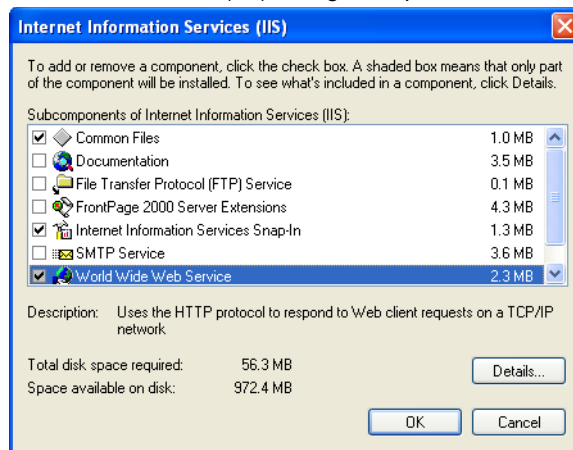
Internet Information Services (IIS)

To add or remove a component, click the check box. A shaded box means that only part of the component will be installed. To see what's included in a component, click Details.

Subcomponents of Internet Information Services (IIS):

| | | |
|---|---|---|
| ☑ | Common Files | 1.0 MB |
| ☐ | Documentation | 3.5 MB |
| ☐ | File Transfer Protocol (FTP) Service | 0.1 MB |
| ☐ | FrontPage 2000 Server Extensions | 4.3 MB |
| ☑ | Internet Information Services Snap-In | 1.3 MB |
| ☐ | SMTP Service | 3.6 MB |
| ☑ | World Wide Web Service | 2.3 MB |

Description: Uses the HTTP protocol to respond to Web client requests on a TCP/IP network

Total disk space required: 56.3 MB
Space available on disk: 972.4 MB

Details...

OK Cancel